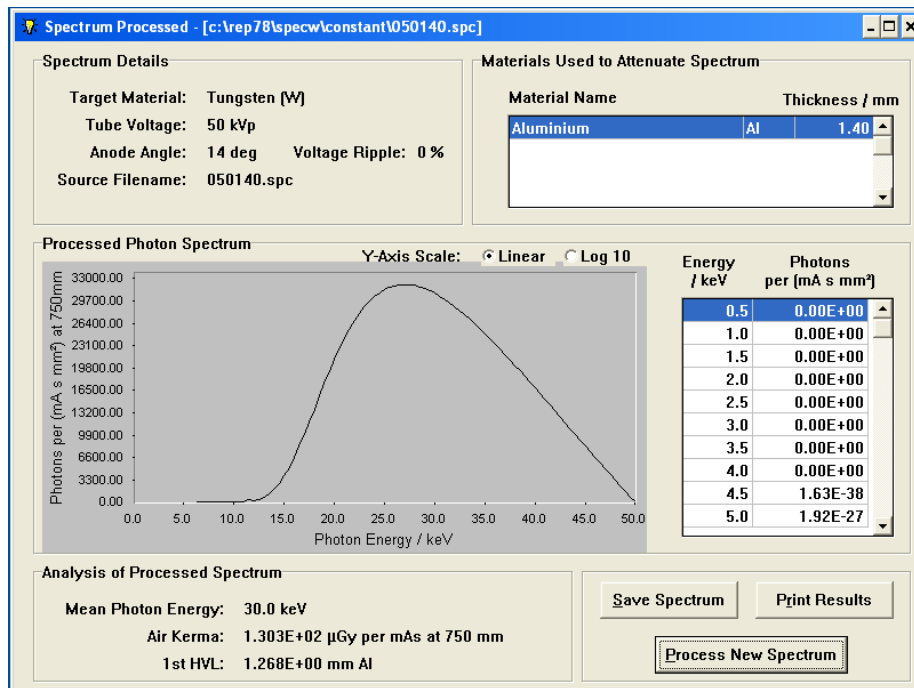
Spectrum Processed - [c:\rep78\specw\constant\050140.spc]

Spectrum Details

Target Material: Tungsten (W)
Tube Voltage: 50 kVp
Anode Angle: 14 deg
Voltage Ripple: 0 %
Source Filename: 050140.spc

Materials Used to Attenuate Spectrum

| Material Name | | Thickness / mm |
|---|---|---|
| Aluminium | Al | 1.40 |

Processed Photon Spectrum

Y-Axis Scale: Linear Log 10

Photons per (mA s mm²) at 750mm

33000.00
29700.00
26400.00
23100.00
19800.00
16500.00
13200.00
9900.00
6600.00
3300.00
0.00

0.0 5.0 10.0 15.0 20.0 25.0 30.0 35.0 40.0 45.0 50.0

Photon Energy / keV

| Energy / keV | Photons per (mA s mm²) |
|---|---|
| 0.5 | 0.00E+00 |
| 1.0 | 0.00E+00 |
| 1.5 | 0.00E+00 |
| 2.0 | 0.00E+00 |
| 2.5 | 0.00E+00 |
| 3.0 | 0.00E+00 |
| 3.5 | 0.00E+00 |
| 4.0 | 0.00E+00 |
| 4.5 | 1.63E-38 |
| 5.0 | 1.92E-27 |

Analysis of Processed Spectrum

Mean Photon Energy: 30.0 keV
Air Kerma: 1.303E+02 µGy per mAs at 750 mm
1st HVL: 1.268E+00 mm Al

Save Spectrum
Print Results
Process New Spectrum